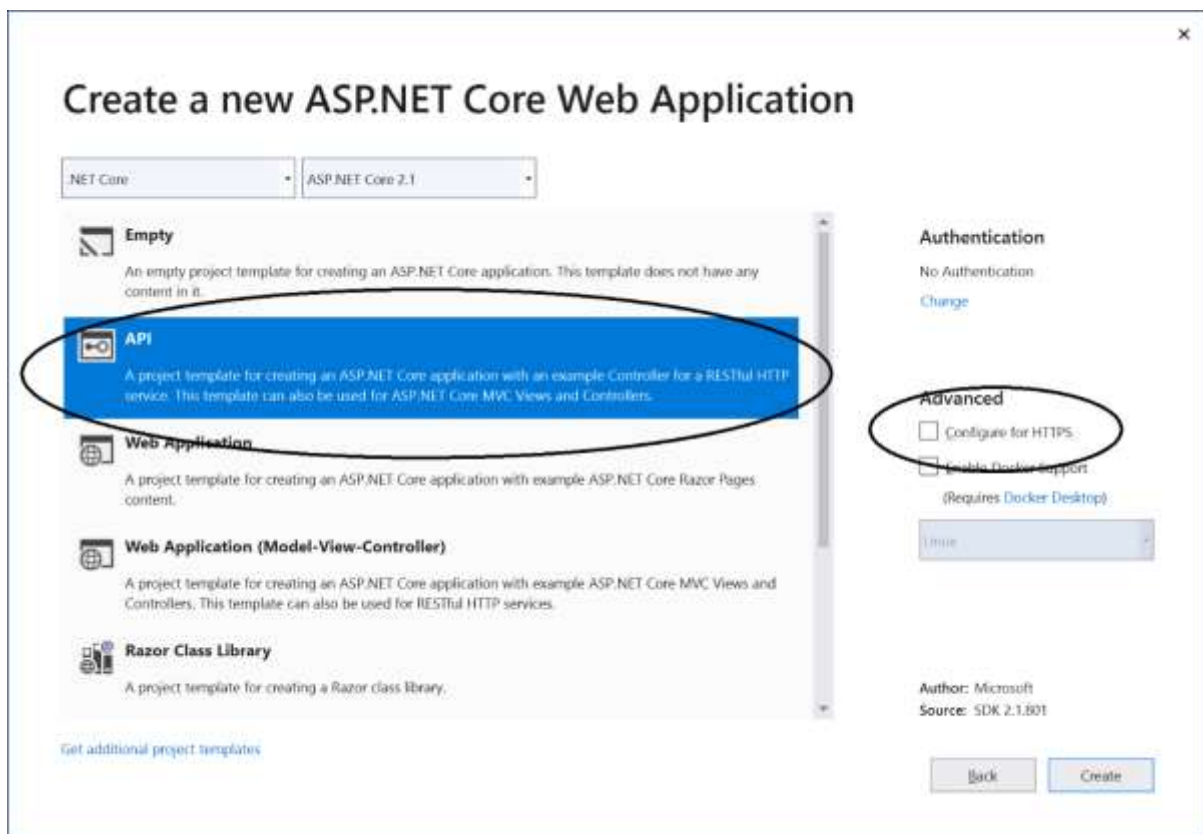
×

Create a new ASP.NET Core Web Application

.NET Core

ASP.NET Core 2.1

Empty

An empty project template for creating an ASP.NET Core application. This template does not have any content in it.

API

A project template for creating an ASP.NET Core application with an example Controller for a RESTful HTTP service. This template can also be used for ASP.NET Core MVC Views and Controllers.

Web Application

A project template for creating an ASP.NET Core application with example ASP.NET Core Razor Pages content.

Web Application (Model-View-Controller)

A project template for creating an ASP.NET Core application with example ASP.NET Core MVC Views and Controllers. This template can also be used for RESTful HTTP services.

Razor Class Library

A project template for creating a Razor class library.

Get additional project templates

Authentication

No Authentication

Change

Advanced

Configure for HTTPS

Enable Docker Support

(Requires Docker Desktop)

Linux

Author: Microsoft
Source: SDK 2.1.801

Back

Create